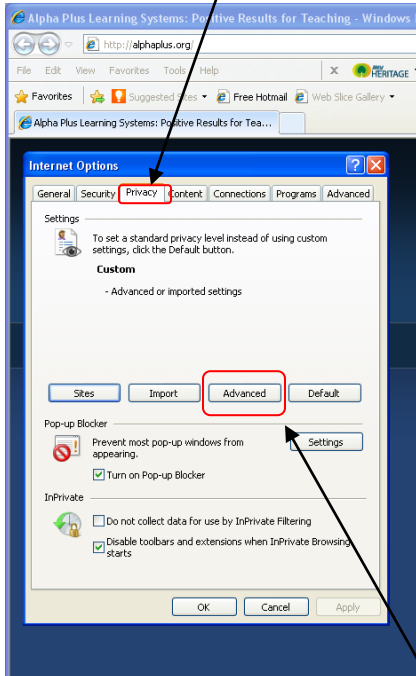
Alpha Plus Learning Systems: Positive Results for Teaching - Windows

http://alphaplus.org/

File Edit View Favorites Tools Help

MY HERITAGE

Favorites Suggested Sites Free Hotmail Web Slice Gallery

Alpha Plus Learning Systems: Positive Results for Tea...

Internet Options

General Security Privacy Content Connections Programs Advanced

Settings

To set a standard privacy level instead of using custom settings, click the Default button.

Custom

- Advanced or imported settings

Sites Import Advanced Default

Pop-up Blocker

Prevent most pop-up windows from appearing.

Settings

Turn on Pop-up Blocker

InPrivate

Do not collect data for use by InPrivate Filtering

Disable toolbars and extensions when InPrivate Browsing starts

OK Cancel Apply